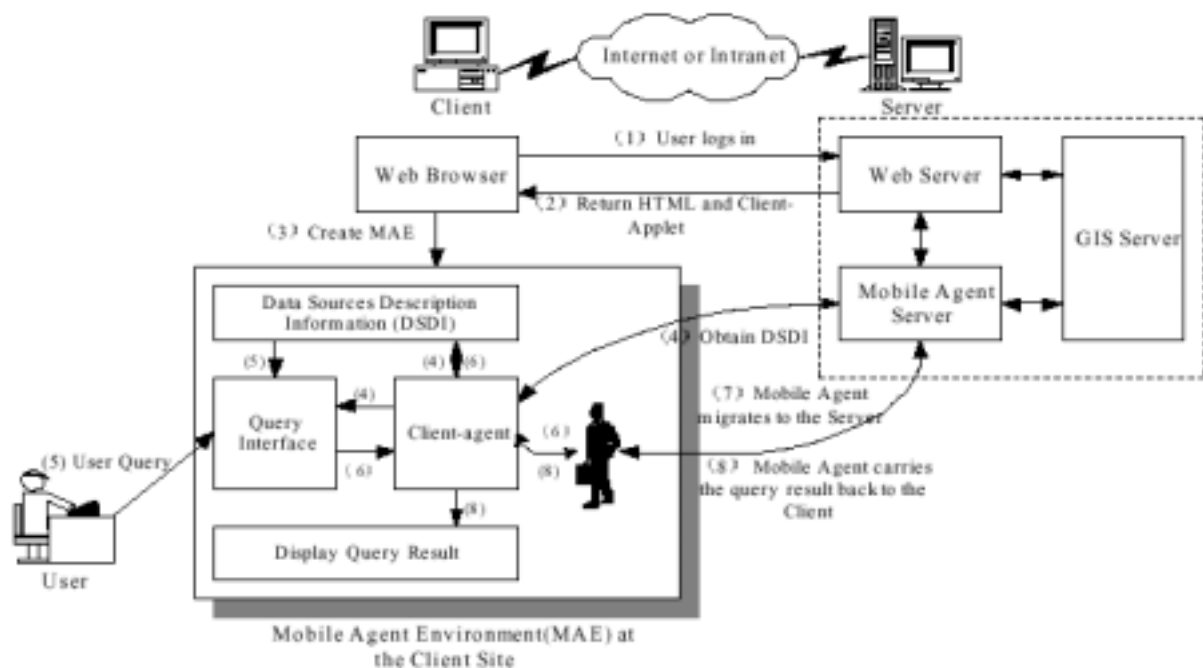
Internet or Intranet

Client

Server

(1) User logs in

Web Browser

(2) Return HTML and Client-Applet

Web Server

GIS Server

(3) Create MAE

Mobile Agent Server

Data Sources Description Information (DSDI)

(4) Obtain DSDI

(5)

(4)

(6)

(4)

Query Interface

Client-agent

(6)

(6)

(8)

(7) Mobile Agent migrates to the Server

(8) Mobile Agent carries the query result back to the Client

(5) User Query

(8)

Display Query Result

User

Mobile Agent Environment(MAE) at the Client Site